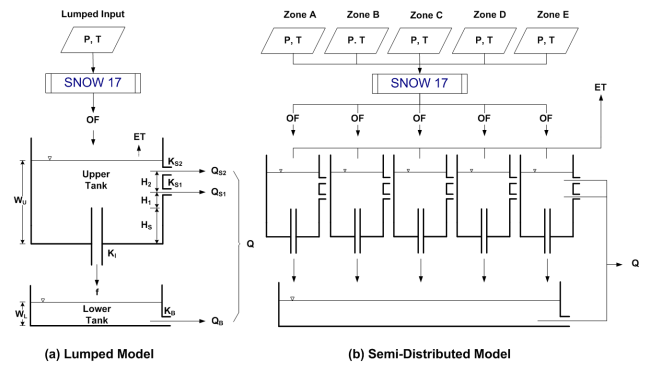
Lumped Input

P, T

SNOW 17

OF

ET

$K_{S2}$

$Q_{S2}$

Upper Tank

$H_2$

$K_{S1}$

$W_U$

$H_1$

$Q_{S1}$

$H_S$

$K_I$

Q

$W_L$

Lower Tank

$K_B$

$Q_B$

(a) Lumped Model

Zone A

Zone B

Zone C

Zone D

Zone E

P, T

P, T

P, T

P, T

P, T

SNOW 17

ET

OF

OF

OF

OF

OF

Q

(b) Semi-Distributed Model